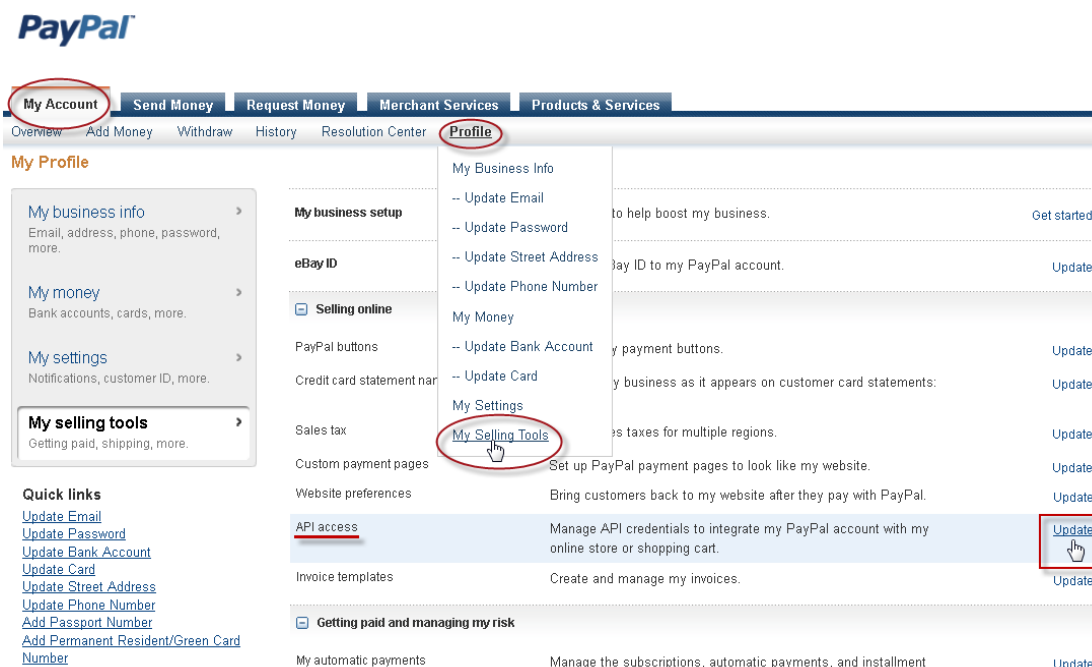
PayPal

My Account | Send Money | Request Money | Merchant Services | Products & Services

Overview | Add Money | Withdraw | History | Resolution Center | Profile

My Profile

My business info
Email, address, phone, password, more.

My money
Bank accounts, cards, more.

My settings
Notifications, customer ID, more.

My selling tools
Getting paid, shipping, more.

Quick links
Update Email
Update Password
Update Bank Account
Update Card
Update Street Address
Update Phone Number
Add Passport Number
Add Permanent Resident/Green Card Number

My Business Info
-- Update Email
-- Update Password
-- Update Street Address
-- Update Phone Number
My Money
-- Update Bank Account
-- Update Card
My Settings
My Selling Tools

My business setup | to help boost my business. | Get started
eBay ID | Bay ID to my PayPal account. | Update

Selling online
PayPal buttons | y payment buttons. | Update
Credit card statement nar | y business as it appears on customer card statements: | Update
Sales tax | es taxes for multiple regions. | Update
Custom payment pages | Set up PayPal payment pages to look like my website. | Update
Website preferences | Bring customers back to my website after they pay with PayPal. | Update
API access | Manage API credentials to integrate my PayPal account with my online store or shopping cart. | Update
Invoice templates | Create and manage my invoices. | Update

Getting paid and managing my risk
My automatic payments | Manage the subscriptions, automatic payments, and installment | Update